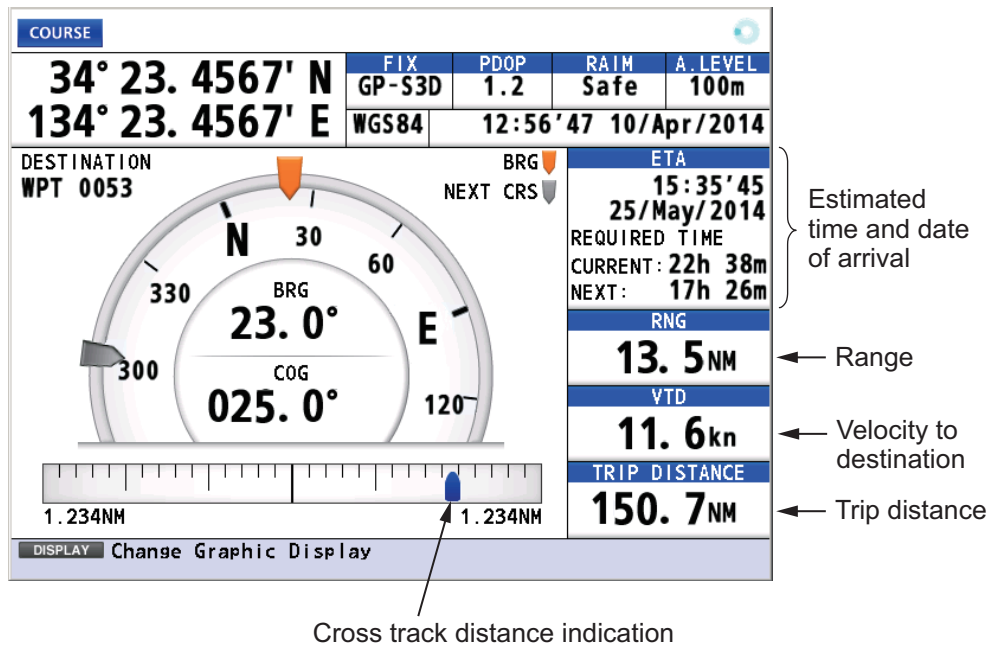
COURSE

34° 23. 4567' N
134° 23. 4567' E

| FIX | PDOP | RAIM | A.LEVEL |
|---|---|---|---|
| GP-S3D | 1.2 | Safe | 100m |

WGS84 12:56'47 10/Apr/2014

DESTINATION
WPT 0053

BRG
NEXT CRS

N 30 60 330 E 300 120

BRG
23. 0°
COG
025. 0°

1.234NM 1.234NM

ETA
15:35'45
25/May/2014
REQUIRED TIME
CURRENT: 22h 38m
NEXT: 17h 26m

Estimated time and date of arrival

RNG
13. 5NM

Range

VTD
11. 6kn

Velocity to destination

TRIP DISTANCE
150. 7NM

Trip distance

DISPLAY Change Graphic Display

Cross track distance indication